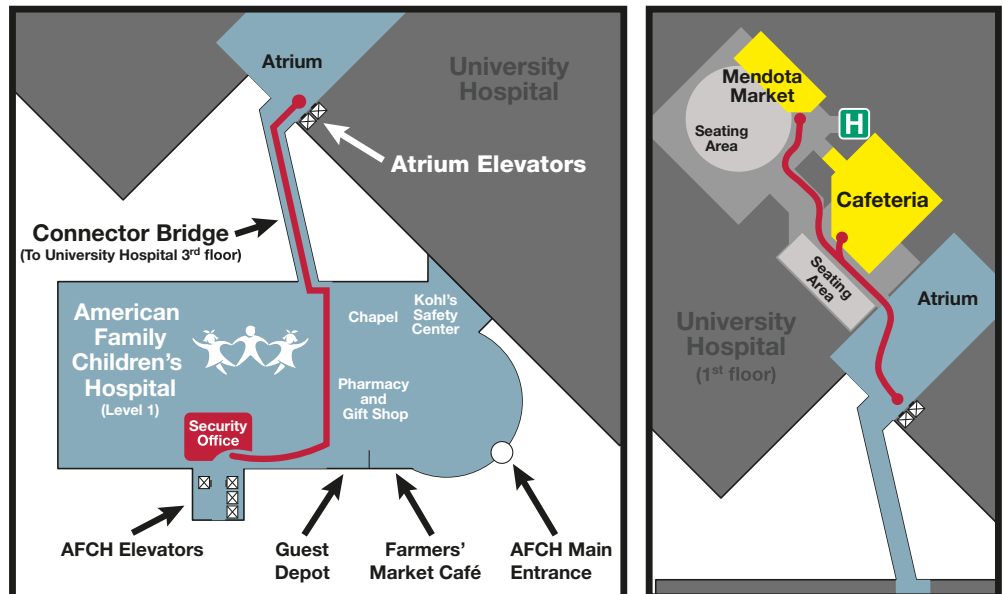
Atrium

University Hospital

Atrium Elevators

Connector Bridge
(To University Hospital 3rd floor)

American Family Children's Hospital
(Level 1)

Chapel

Kohl's Safety Center

Pharmacy and Gift Shop

Security Office

AFCH Elevators

Guest Depot

Farmers' Market Café

AFCH Main Entrance

Mendota Market

H

Seating Area

Cafeteria

Seating Area

Atrium

University Hospital
(1st floor)